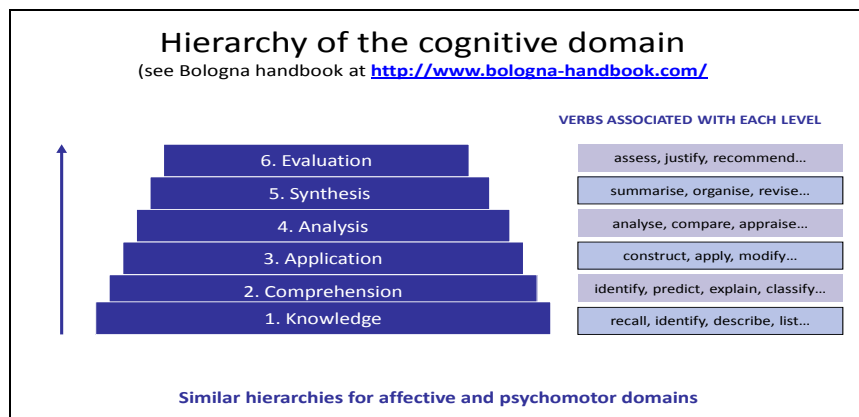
Hierarchy of the cognitive domain
(see Bologna handbook at http://www.bologna-handbook.com/

VERBS ASSOCIATED WITH EACH LEVEL

6. Evaluation
5. Synthesis
4. Analysis
3. Application
2. Comprehension
1. Knowledge

assess, justify, recommend…
summarise, organise, revise…
analyse, compare, appraise…
construct, apply, modify…
identify, predict, explain, classify…
recall, identify, describe, list…

Similar hierarchies for affective and psychomotor domains